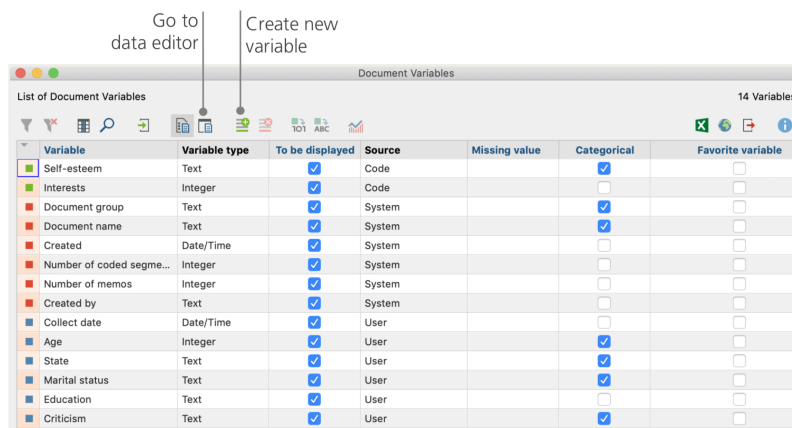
Go to data editor

Create new variable

Document Variables

List of Document Variables

14 Variables

| Variable | Variable type | To be displayed | Source | Missing value | Categorical | Favorite variable |
|---|---|---|---|---|---|---|
| Self-esteem | Text | ☑ | Code | | ☑ | ☐ |
| Interests | Integer | ☑ | Code | | ☐ | ☐ |
| Document group | Text | ☑ | System | | ☑ | ☐ |
| Document name | Text | ☑ | System | | ☑ | ☐ |
| Created | Date/Time | ☑ | System | | ☐ | ☐ |
| Number of coded segme... | Integer | ☑ | System | | ☐ | ☐ |
| Number of memos | Integer | ☑ | System | | ☐ | ☐ |
| Created by | Text | ☑ | System | | ☑ | ☐ |
| Collect date | Date/Time | ☑ | User | | ☐ | ☐ |
| Age | Integer | ☑ | User | | ☑ | ☐ |
| State | Text | ☑ | User | | ☑ | ☐ |
| Marital status | Text | ☑ | User | | ☑ | ☐ |
| Education | Text | ☑ | User | | ☐ | ☐ |
| Criticism | Text | ☑ | User | | ☑ | ☐ |